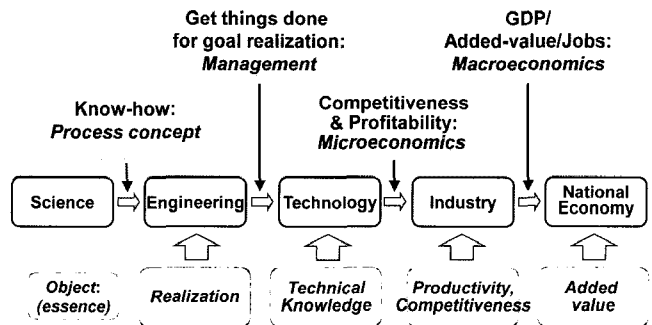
Get things done for goal realization: *Management*

GDP/ Added-value/Jobs: *Macroeconomics*

Know-how: *Process concept*

Competitiveness & Profitability: *Microeconomics*

Science

Engineering

Technology

Industry

National Economy

*Object: (essence)*

*Realization*

*Technical Knowledge*

*Productivity, Competitiveness*

*Added value*